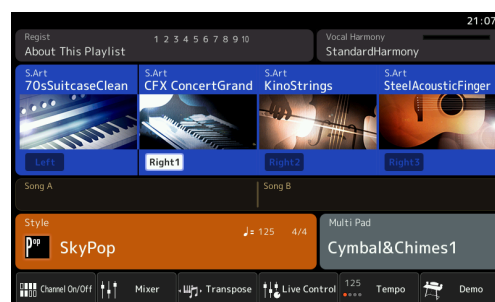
21:07

Regist
About This Playlist
1 2 3 4 5 6 7 8 9 10

Vocal Harmony
StandardHarmony

S.Art
70sSuitcaseClean

S.Art
CFX ConcertGrand

S.Art
KinoStrings

S.Art
SteelAcousticFinger

Left

Right1

Right2

Right3

Song A

Song B

Style
Pop
SkyPop
♩= 125 4/4

Multi Pad
Cymbal&Chimes1

Channel On/Off
Mixer
Transpose
Live Control
125
Tempo
Demo